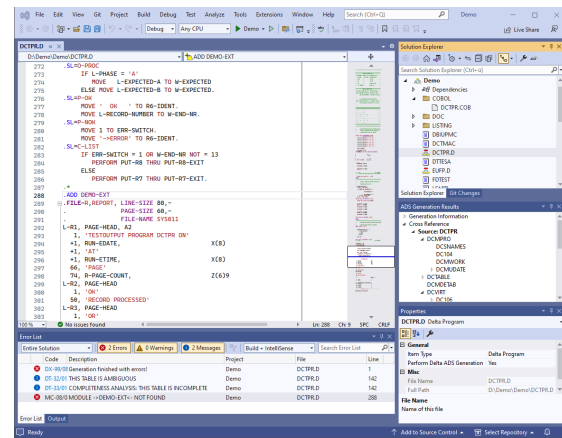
File Edit View Git Project Build Debug Test Analyze Tools Extensions Window Help Search (Ctrl+Q) Demo

Debug Any CPU Demo Live Share

DCTPR.D
D:\Demo\Demo\DCTPR.D ADD DEMO-EXT

272 .SL=D-PROC
273 IF L-PHASE = 'A'
274 MOVE L-EXPECTED-A TO W-EXPECTED
275 ELSE MOVE L-EXPECTED-B TO W-EXPECTED.
276 .SL=P-OK
277 MOVE ' OK ' TO R6-IDENT.
278 MOVE L-RECORD-NUMBER TO W-END-NR.
279 .SL=P-NOK
280 MOVE 1 TO ERR-SWITCH.
281 MOVE '-ERROR' TO R6-IDENT.
282 .SL=C-LIST
283 IF ERR-SWITCH = 1 OR W-END-NR NOT = 13
284 PERFORM PUT-R8 THRU PUT-R8-EXIT
285 ELSE
286 PERFORM PUT-R7 THRU PUT-R7-EXIT.
287 .*
288 .ADD DEMO-EXT
289 .FILE-R,REPORT, LINE-SIZE 80,-
290 . PAGE-SIZE 60,-
291 . FILE-NAME SYS011
292 L-R1, PAGE-HEAD, A2
293 1, 'TESTOUTPUT PROGRAM DCTPR ON'
294 +1, RUN-EDATE, X(8)
295 +1, 'AT'
296 +1, RUN-ETIME, X(8)
297 66, 'PAGE'
298 74, R-PAGE-COUNT, Z(6)9
299 L-R2, PAGE-HEAD
300 1, 'ON'
301 50, 'RECORD PROCESSED'
302 L-R3, PAGE-HEAD
303 1, 'OR'

100 % No issues found Ln: 288 Ch: 9 SPC CRLF

Solution Explorer
Search Solution Explorer (Ctrl+;)
Demo
Dependencies
COBOL
DCTPR.COB
DOC
LISTING
DBIUPMC
DCTMAC
DCTPR.D
DTESA
EUFP.D
FDTEST
Solution Explorer Git Changes

ADS Generation Results
Generation Information
Cross Reference
Source: DCTPR
DCMPRD
DCSNAMES
DC104
DCMWORK
DCMUDATE
DCTABLE
DCMDETAB
DCVIRT
DC106

Properties
DCTPR.D Delta Program
General
Item Type Delta Program
Perform Delta ADS Generation Yes
Misc
File Name DCTPR.D
Full Path D:\Demo\Demo\DCTPR.D
File Name
Name of this file

Error List
Entire Solution 2 Errors 0 Warnings 2 Messages Build + IntelliSense Search Error List
Code Description Project File Line
DX-99/00 Generation finished with errors! Demo DCTPR.D 1
DT-32/01 THIS TABLE IS AMBIGUOUS Demo DCTPR.D 142
DT-33/01 COMPLETENESS ANALYSIS: THIS TABLE IS INCOMPLETE Demo DCTPR.D 142
MC-08/0 MODULE -->DEMO-EXT<-- NOT FOUND Demo DCTPR.D 288
Error List Output

Ready Add to Source Control Select Repository